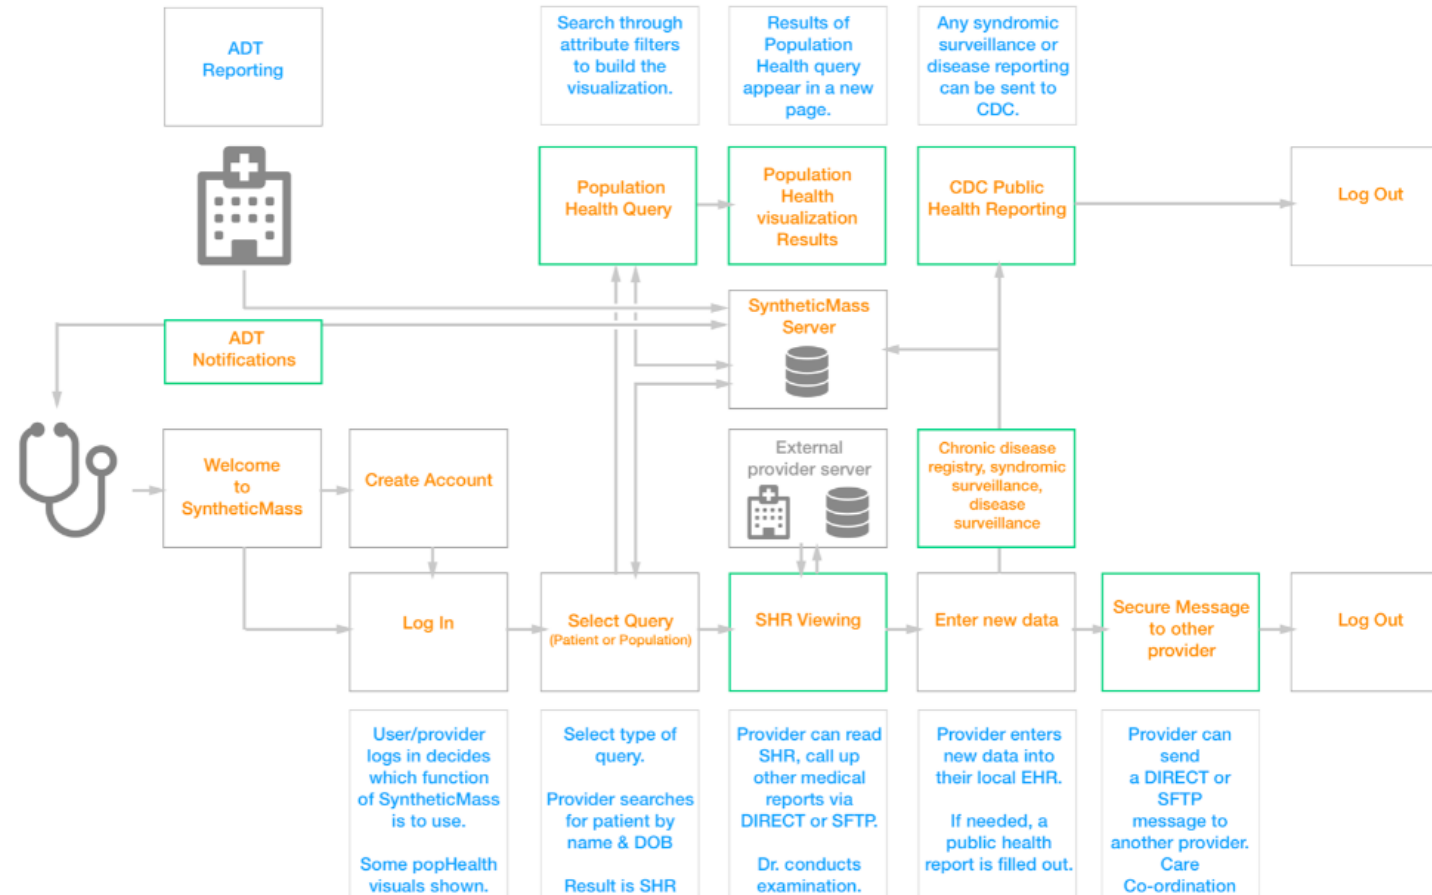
ADT Reporting

Search through attribute filters to build the visualization.

Results of Population Health query appear in a new page.

Any syndromic surveillance or disease reporting can be sent to CDC.

Population Health Query

Population Health visualization Results

CDC Public Health Reporting

Log Out

SyntheticMass Server

ADT Notifications

External provider server

Chronic disease registry, syndromic surveillance, disease surveillance

Welcome to SyntheticMass

Create Account

Log In

Select Query (Patient or Population)

SHR Viewing

Enter new data

Secure Message to other provider

Log Out

User/provider logs in decides which function of SyntheticMass is to use.

Some popHealth visuals shown.

Select type of query.

Provider searches for patient by name & DOB

Result is SHR

Provider can read SHR, call up other medical reports via DIRECT or SFTP.

Dr. conducts examination.

Provider enters new data into their local EHR.

If needed, a public health report is filled out.

Provider can send a DIRECT or SFTP message to another provider. Care Co-ordination